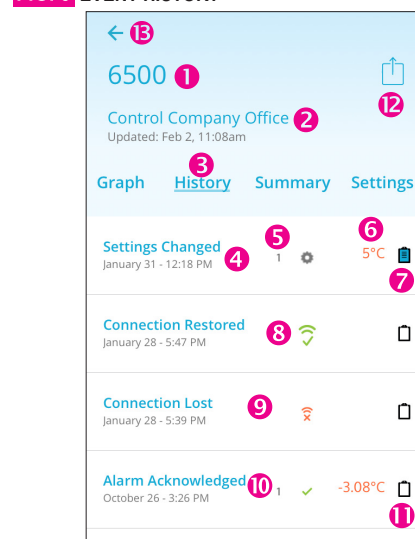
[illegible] EVENT HISTORY

← 13

6500 1

12

Control Company Office 2
Updated: Feb 2, 11:08am

3
Graph History Summary Settings

Settings Changed 4
January 31 - 12:18 PM
5
1
6
5°C
7

Connection Restored
January 28 - 5:47 PM
8

Connection Lost
January 28 - 5:39 PM
9

Alarm Acknowledged 10
October 26 - 3:26 PM
1
-3.08°C
11